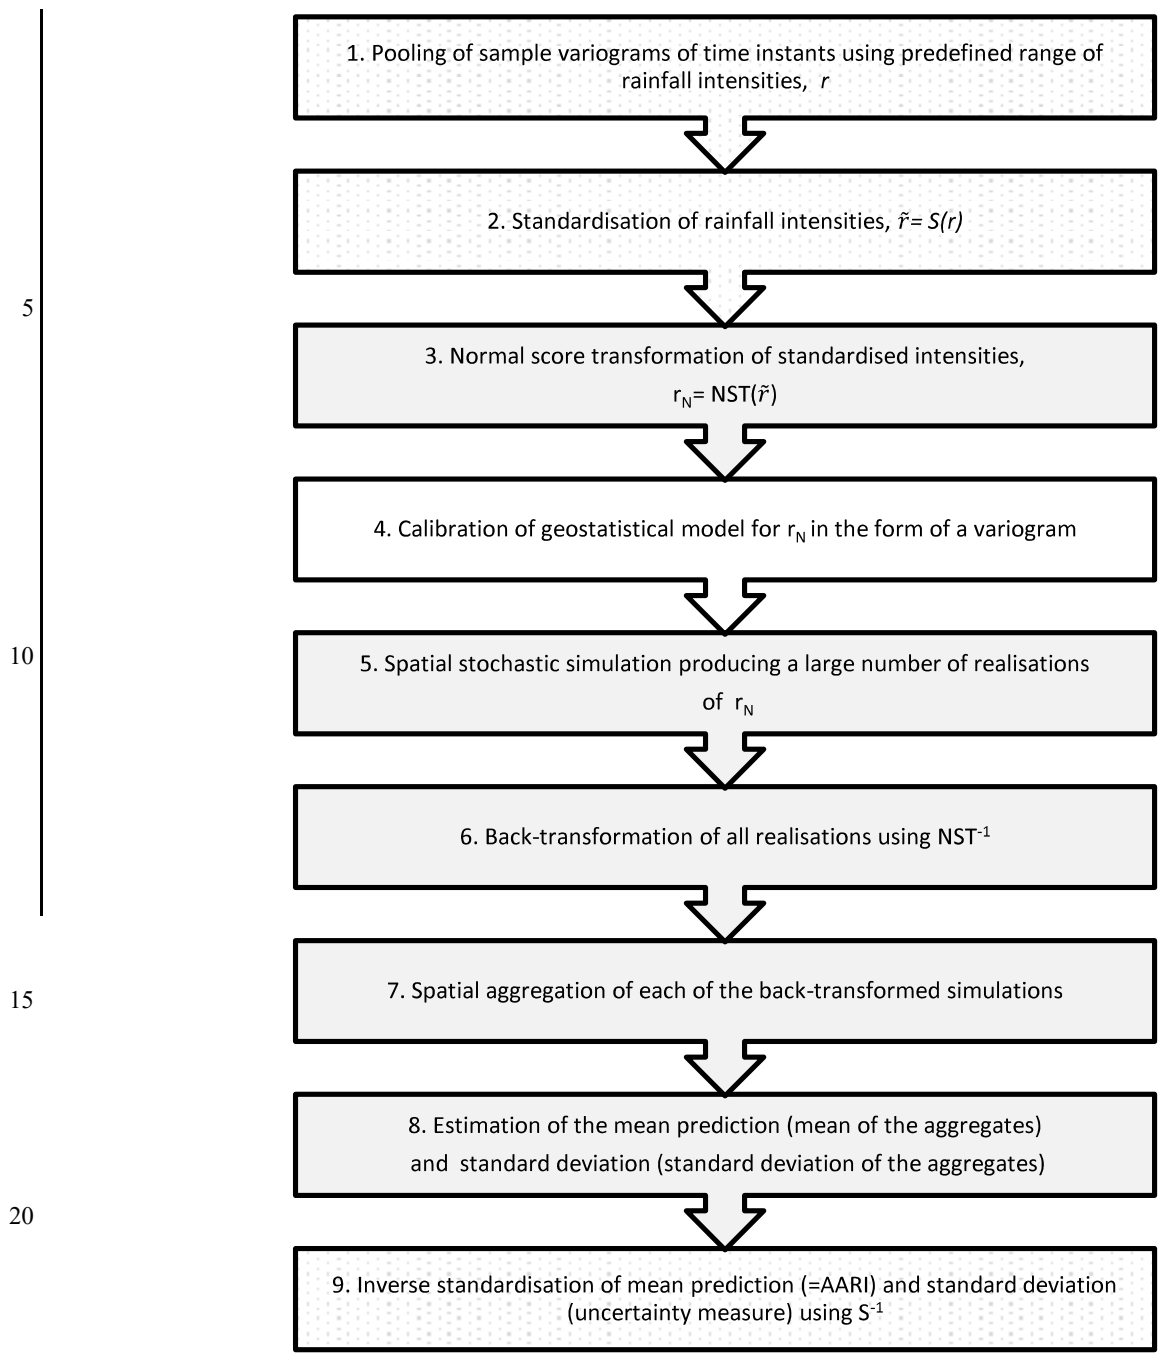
1. Pooling of sample variograms of time instants using predefined range of rainfall intensities, $r$

2. Standardisation of rainfall intensities, $\tilde{r}= S(r)$

5

3. Normal score transformation of standardised intensities, $r_N$= NST($\tilde{r}$)

4. Calibration of geostatistical model for $r_N$ in the form of a variogram

10

5. Spatial stochastic simulation producing a large number of realisations of $r_N$

6. Back-transformation of all realisations using $NST^{-1}$

15

7. Spatial aggregation of each of the back-transformed simulations

8. Estimation of the mean prediction (mean of the aggregates) and standard deviation (standard deviation of the aggregates)

20

9. Inverse standardisation of mean prediction (=AARI) and standard deviation (uncertainty measure) using $S^{-1}$